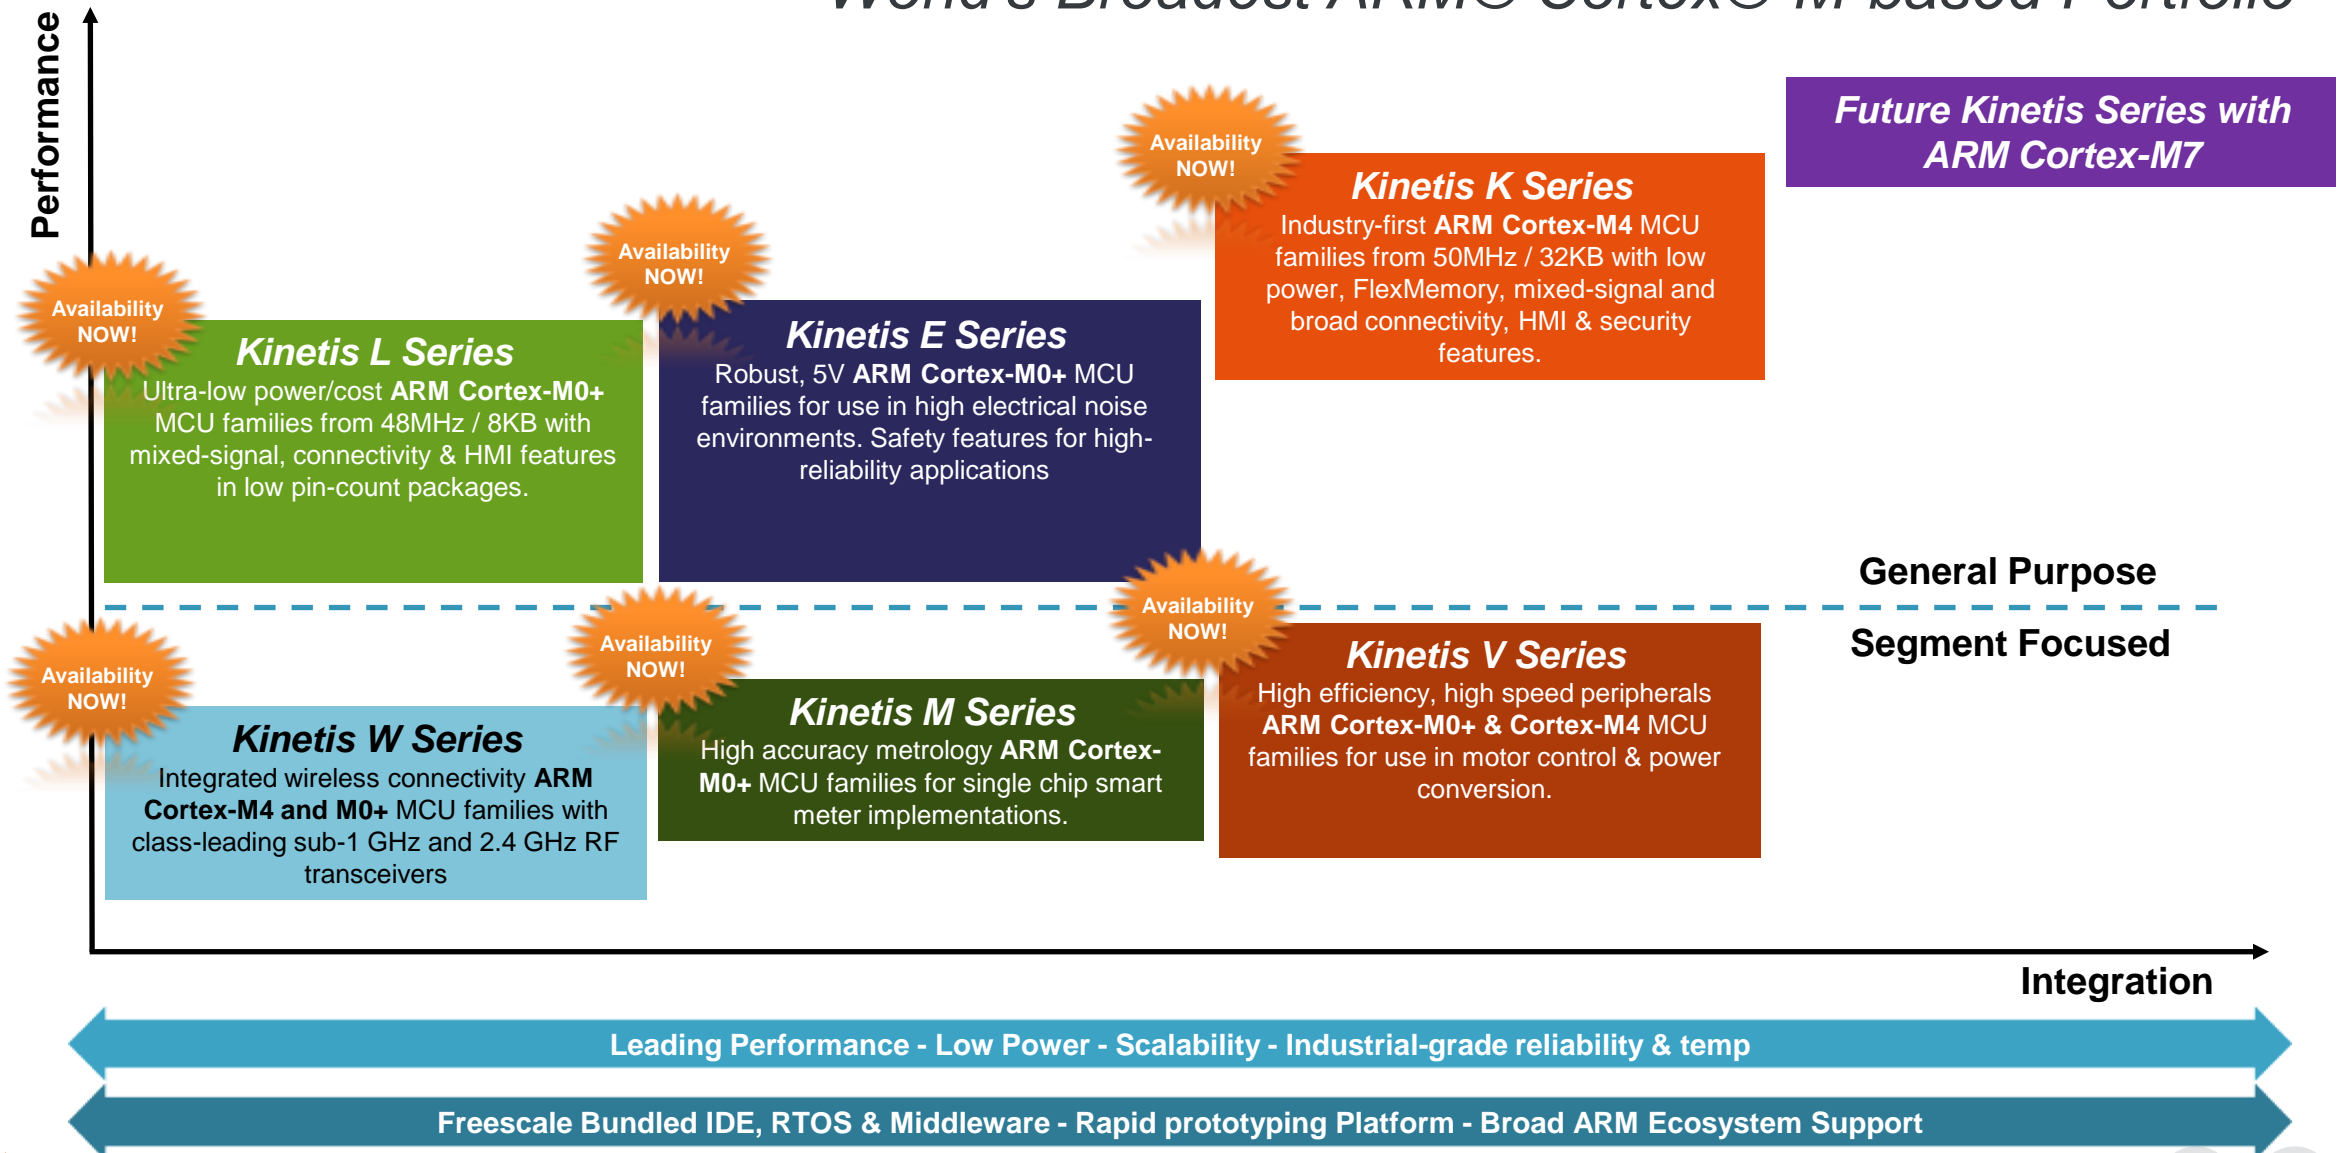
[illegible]

Performance

Future Kinetis Series with ARM Cortex-M7

Availability NOW!

Kinetis K Series
Industry-first ARM Cortex-M4 MCU families from 50MHz / 32KB with low power, FlexMemory, mixed-signal and broad connectivity, HMI & security features.

Availability NOW!

Kinetis E Series
Robust, 5V ARM Cortex-M0+ MCU families for use in high electrical noise environments. Safety features for high-reliability applications

Availability NOW!

Kinetis L Series
Ultra-low power/cost ARM Cortex-M0+ MCU families from 48MHz / 8KB with mixed-signal, connectivity & HMI features in low pin-count packages.

General Purpose

Segment Focused

Availability NOW!

Kinetis V Series
High efficiency, high speed peripherals ARM Cortex-M0+ & Cortex-M4 MCU families for use in motor control & power conversion.

Availability NOW!

Kinetis M Series
High accuracy metrology ARM Cortex-M0+ MCU families for single chip smart meter implementations.

Availability NOW!

Kinetis W Series
Integrated wireless connectivity ARM Cortex-M4 and M0+ MCU families with class-leading sub-1 GHz and 2.4 GHz RF transceivers

Integration

Leading Performance - Low Power - Scalability - Industrial-grade reliability & temp

Freescale Bundled IDE, RTOS & Middleware - Rapid prototyping Platform - Broad ARM Ecosystem Support